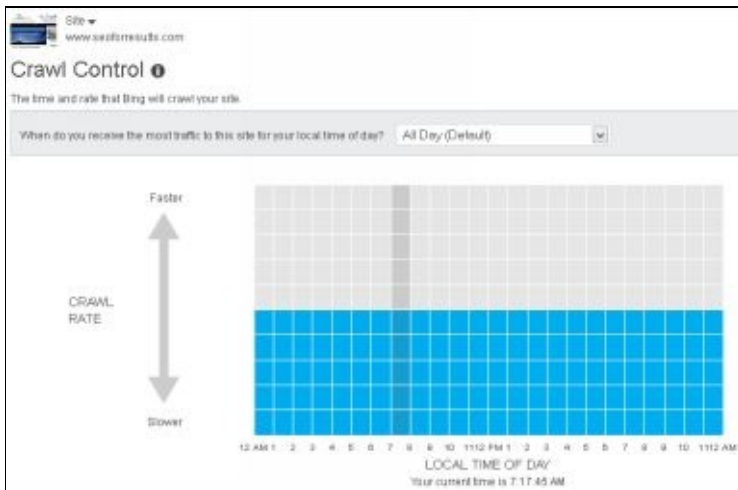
Site ▾
www.seoforresults.com

Crawl Control

The time and rate that Bing will crawl your site.

When do you receive the most traffic to this site for your local time of day? All Day (Default)

Faster

CRAWL RATE

Slower

12 AM 1 2 3 4 5 6 7 8 9 10 11 12 PM 1 2 3 4 5 6 7 8 9 10 11 12 AM

LOCAL TIME OF DAY

Your current time is 7:17:45 AM